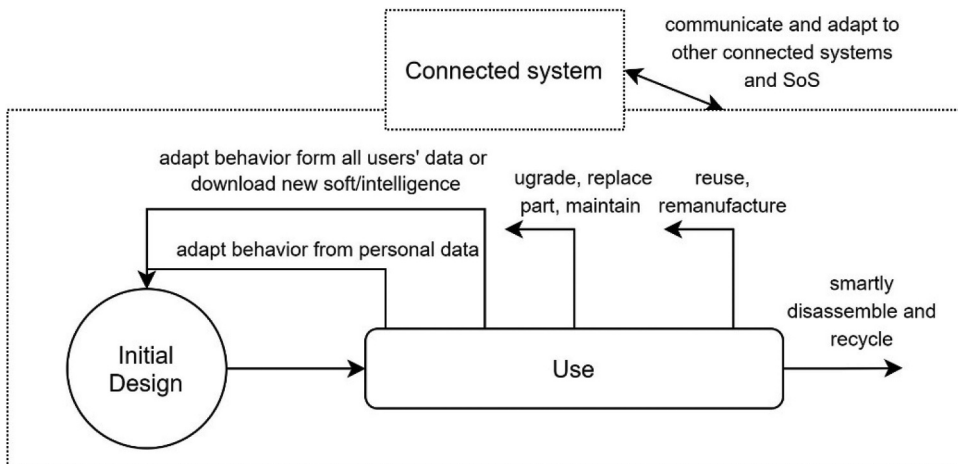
Connected system

communicate and adapt to other connected systems and SoS

adapt behavior form all users' data or download new soft/intelligence

ugrade, replace part, maintain

reuse, remanufacture

adapt behavior from personal data

smartly disassemble and recycle

Initial Design

Use